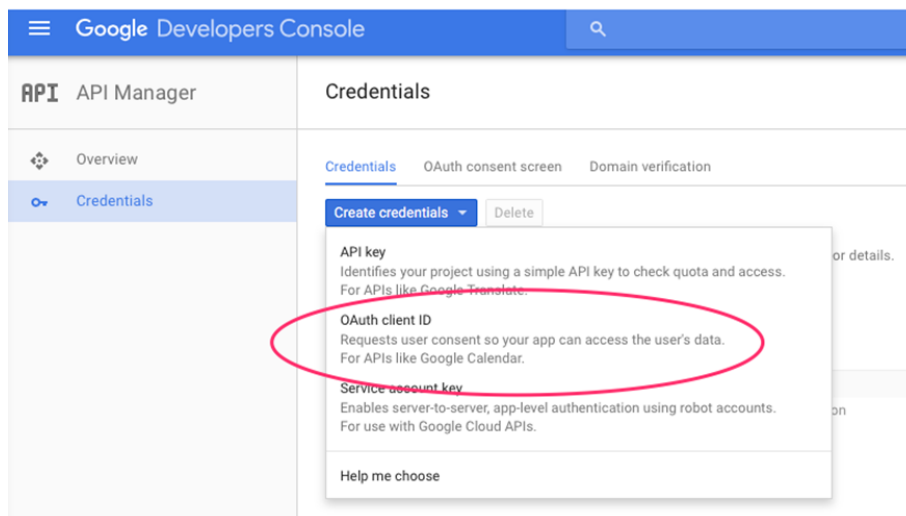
Google Developers Console

API API Manager

Overview

Credentials

Credentials

Credentials OAuth consent screen Domain verification

Create credentials Delete

API key
Identifies your project using a simple API key to check quota and access.
For APIs like Google Translate.

OAuth client ID
Requests user consent so your app can access the user's data.
For APIs like Google Calendar.

Service account key
Enables server-to-server, app-level authentication using robot accounts.
For use with Google Cloud APIs.

Help me choose

or details.

on